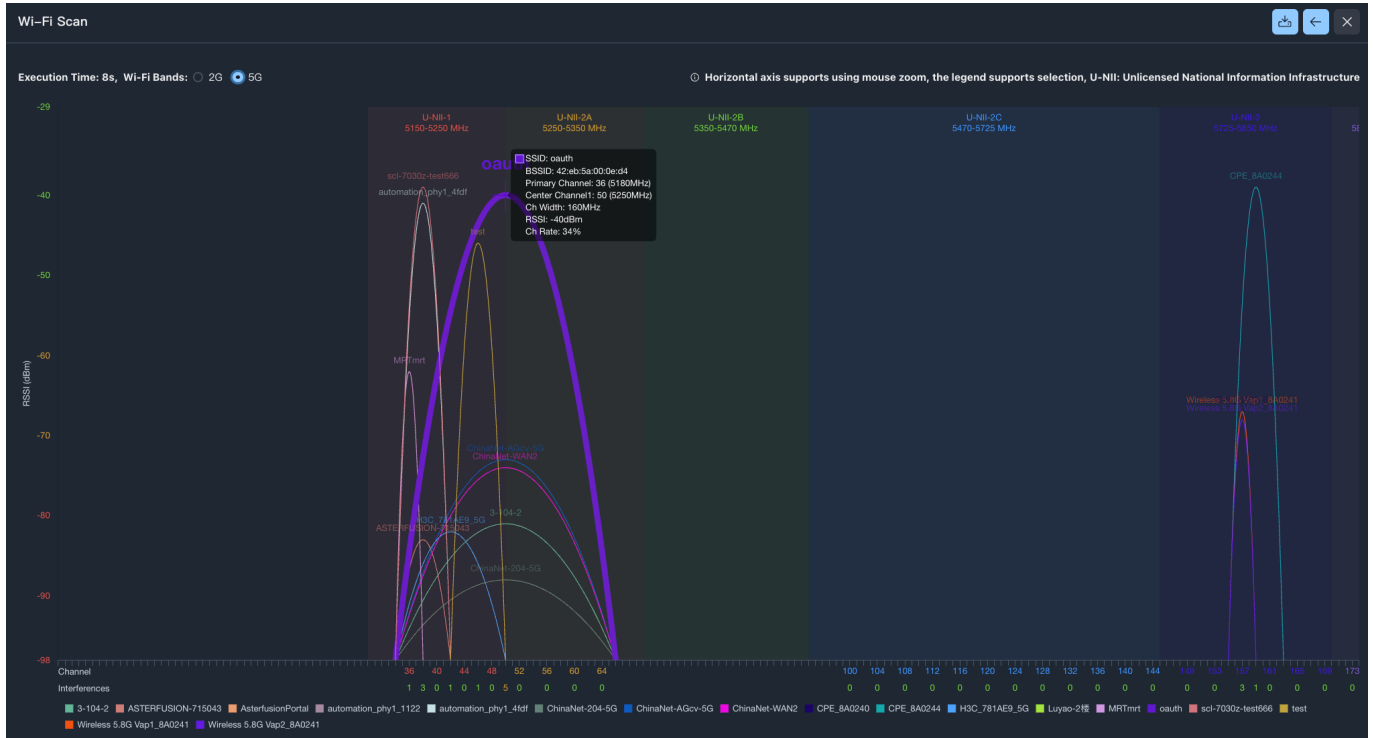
Wi-Fi Scan

Execution Time: 8s, Wi-Fi Bands: 2G 5G

Horizontal axis supports using mouse zoom, the legend supports selection, U-NII: Unlicensed National Information Infrastructure

U-NII-1
5150-5250 MHz

U-NII-2A
5250-5350 MHz

U-NII-2B
5350-5470 MHz

U-NII-2C
5470-5725 MHz

U-NII-3
5725-5850 MHz

SSID: oauth
BSSID: 42:eb:5a:00:0e:d4
Primary Channel: 36 (5180MHz)
Center Channel1: 50 (5250MHz)
Ch Width: 160MHz
RSSI: -40dBm
Ch Rate: 34%

oauth
scl-7030z-test666
automation_phy1_4fdf
test
MRTmrt
ChinaNet-AGcv-5G
ChinaNet-WAN2
3-104-2
H3C_781AE9_5G
ASTERFUSION-715043
ChinaNet-204-5G
CPE_8A0244
Wireless 5.8G Vap1_8A0241
Wireless 5.8G Vap2_8A0241

RSSI (dBm)
-29
-40
-50
-60
-70
-80
-90
-98

Channel 36 40 44 48 52 56 60 64 100 104 108 112 116 120 124 128 132 136 140 144 149 153 157 161 165 169 173
Interferences 1 3 0 1 0 1 0 5 0 0 0 0 0 0 0 0 0 0 0 0 0 0 0 0 3 1 0 0 0 0

3-104-2 ASTERFUSION-715043 AsterfusionPortal automation_phy1_1122 automation_phy1_4fdf ChinaNet-204-5G ChinaNet-AGcv-5G ChinaNet-WAN2 CPE_8A0240 CPE_8A0244 H3C_781AE9_5G Luyao-2楼 MRTmrt oauth scl-7030z-test666 test Wireless 5.8G Vap1_8A0241 Wireless 5.8G Vap2_8A0241